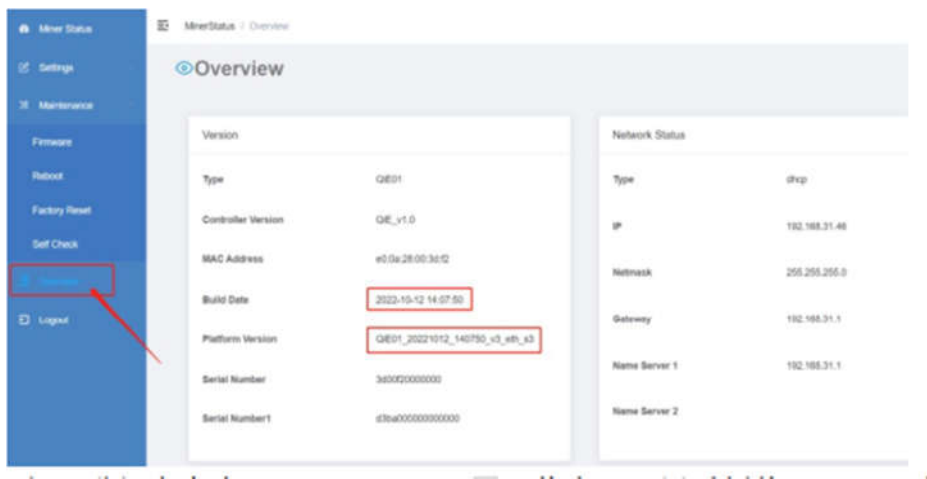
Miner Status
Settings
Maintenance
Firmware
Reboot
Factory Reset
Self Check
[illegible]
Logout

MinerStatus / Overview

Overview

Version

| | |
|---|---|
| Type | QIE01 |
| Controller Version | QiE_v1.0 |
| MAC Address | e0:0a:28:00:3d:f2 |
| Build Date | 2022-10-12 14:07:50 |
| Platform Version | QiE01_20221012_140750_v3_eth_s3 |
| Serial Number | 3d00f20000000 |
| Serial Number1 | d3ba000000000000 |

Network Status

| | |
|---|---|
| Type | dhcp |
| IP | 192.168.31.46 |
| Netmask | 255.255.255.0 |
| Gateway | 192.168.31.1 |
| Name Server 1 | 192.168.31.1 |
| Name Server 2 | |

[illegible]